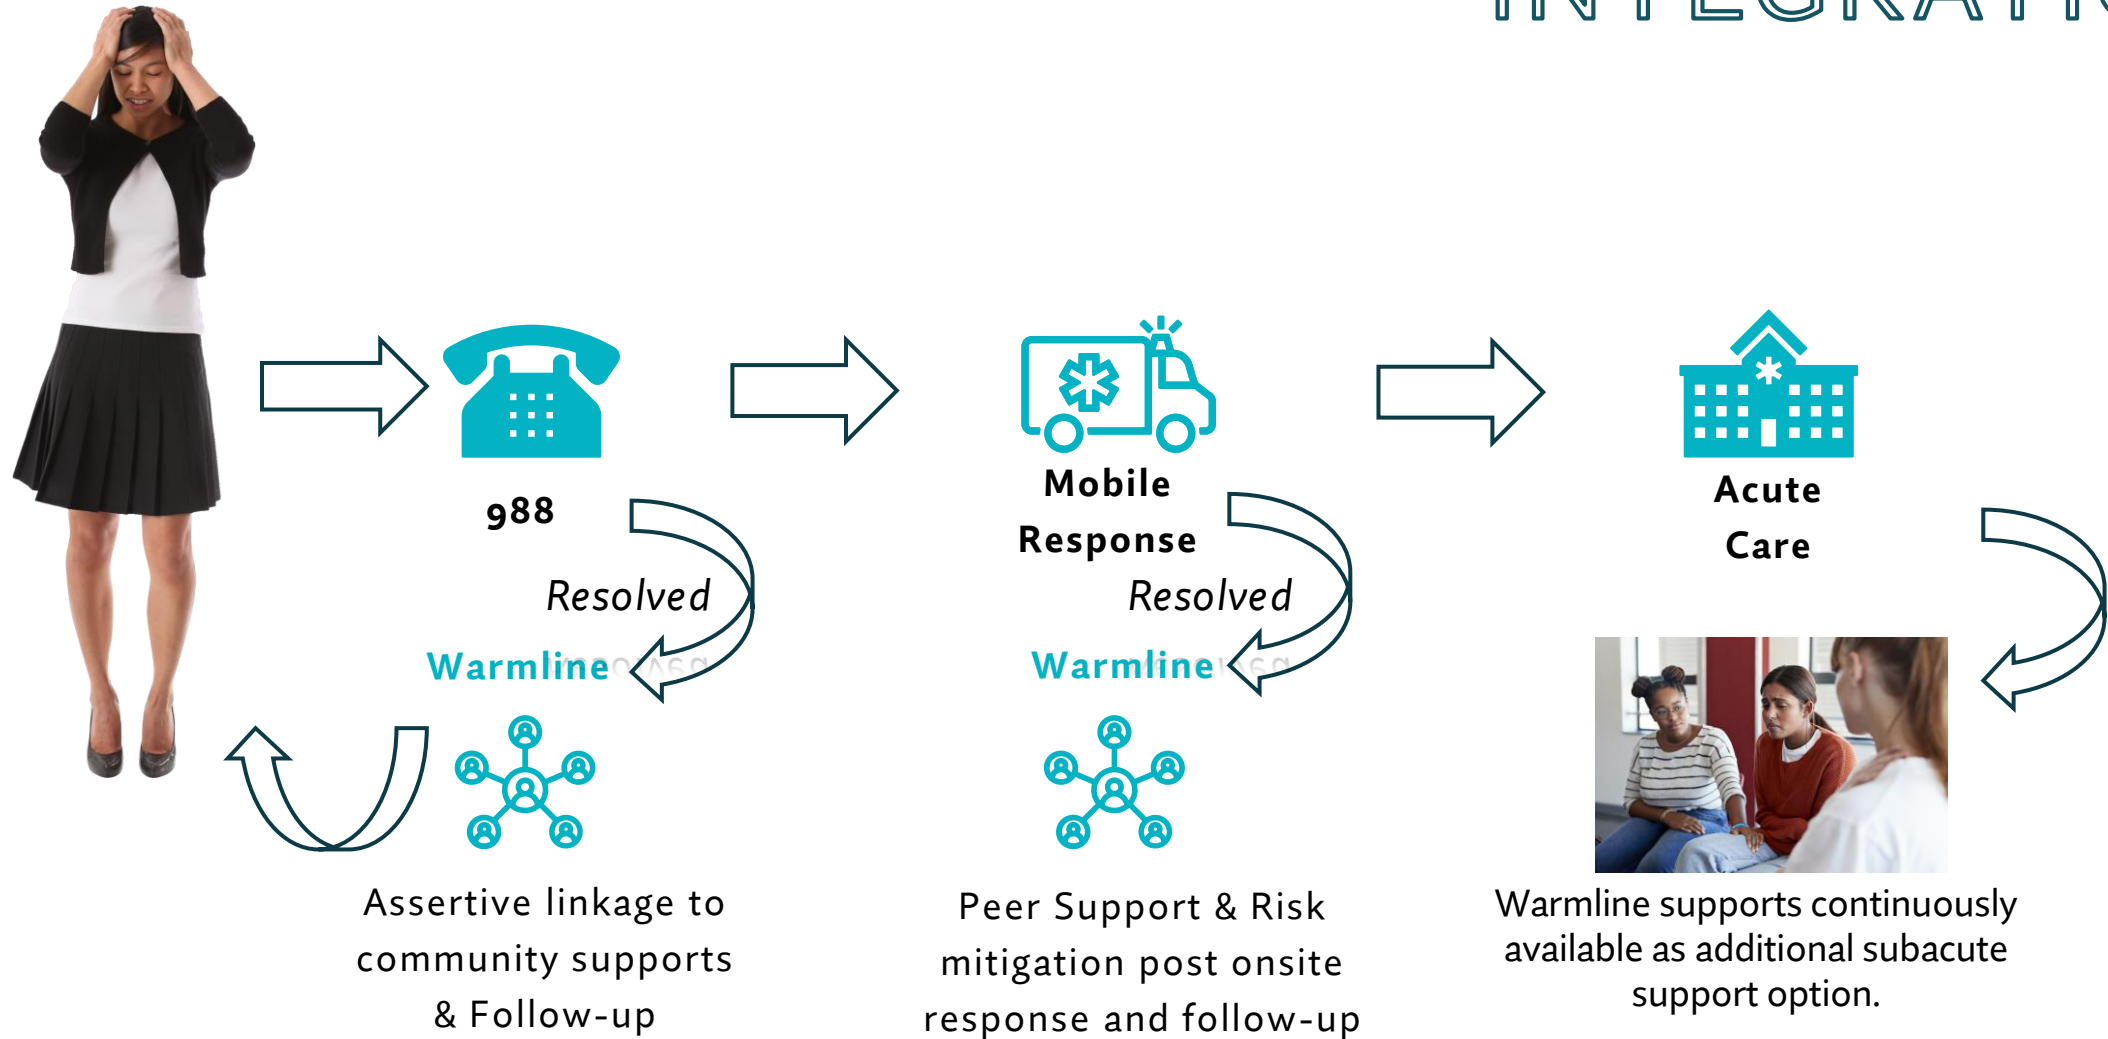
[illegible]

988

Resolved

Warmline

Mobile Response

Resolved

Warmline

Acute Care

Assertive linkage to community supports & Follow-up

Peer Support & Risk mitigation post onsite response and follow-up

Warmline supports continuously available as additional subacute support option.